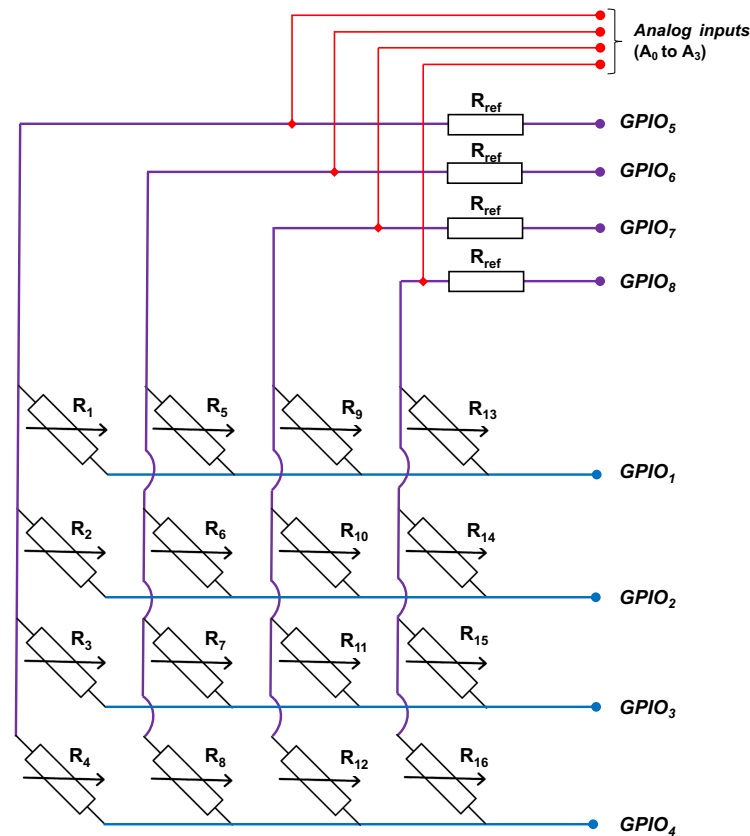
Analog inputs ($A_0$ to $A_3$)

$R_{ref}$ $GPIO_5$

$R_{ref}$ $GPIO_6$

$R_{ref}$ $GPIO_7$

$R_{ref}$ $GPIO_8$

$R_1$ $R_5$ $R_9$ $R_{13}$ $GPIO_1$

$R_2$ $R_6$ $R_{10}$ $R_{14}$ $GPIO_2$

$R_3$ $R_7$ $R_{11}$ $R_{15}$ $GPIO_3$

$R_4$ $R_8$ $R_{12}$ $R_{16}$ $GPIO_4$